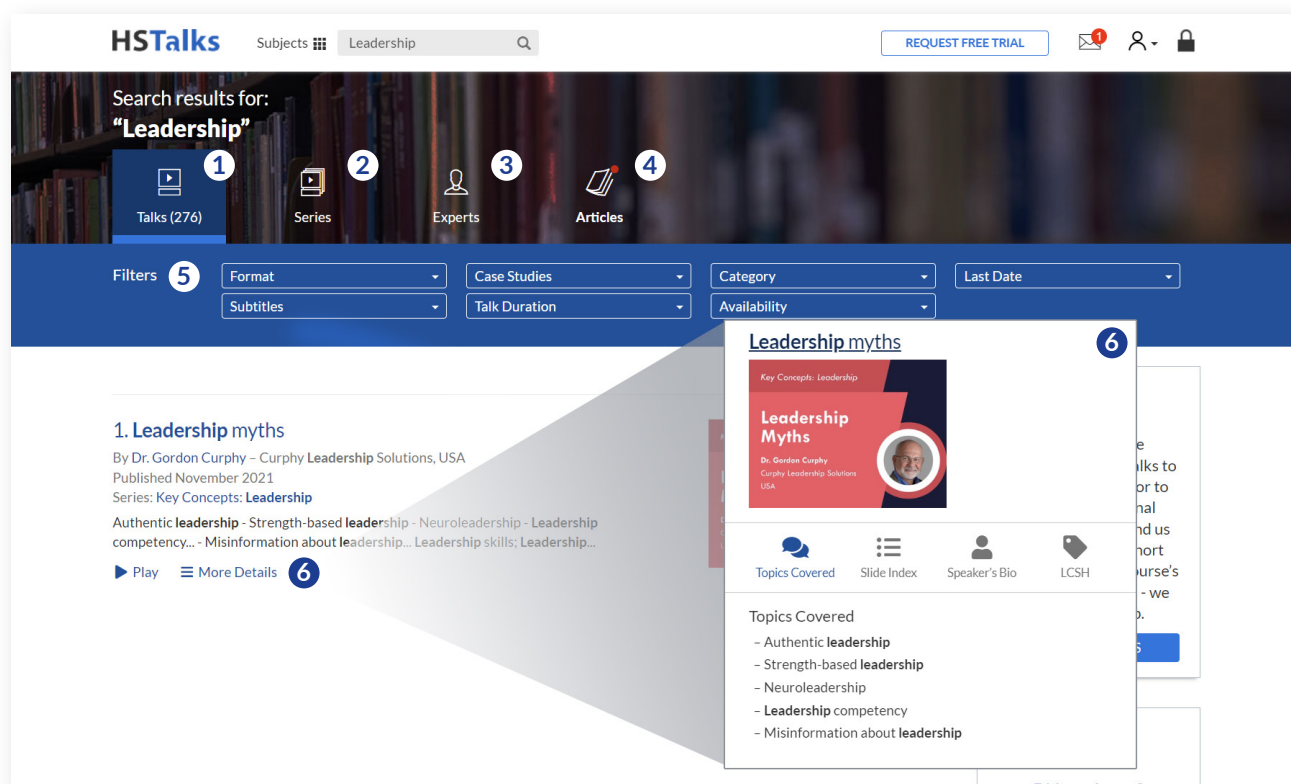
HSTalks Subjects Leadership REQUEST FREE TRIAL 1

Search results for:
"Leadership"

1 Talks (276) 2 Series 3 Experts 4 Articles

Filters 5 Format Case Studies Category Last Date
Subtitles Talk Duration Availability

1. Leadership myths
By Dr. Gordon Curphy – Curphy Leadership Solutions, USA
Published November 2021
Series: Key Concepts: Leadership
Authentic leadership - Strength-based leadership - Neuroleadership - Leadership competency... - Misinformation about leadership... Leadership skills; Leadership...
Play More Details 6

Leadership myths 6
Key Concepts: Leadership
Leadership Myths
Dr. Gordon Curphy
Curphy Leadership Solutions
USA

Topics Covered Slide Index Speaker's Bio LCSH

Topics Covered
– Authentic leadership
– Strength-based leadership
– Neuroleadership
– Leadership competency
– Misinformation about leadership

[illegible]e
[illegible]alks to
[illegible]or to
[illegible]nal
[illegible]nd us
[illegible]hort
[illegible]urse's
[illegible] - we
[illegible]p.